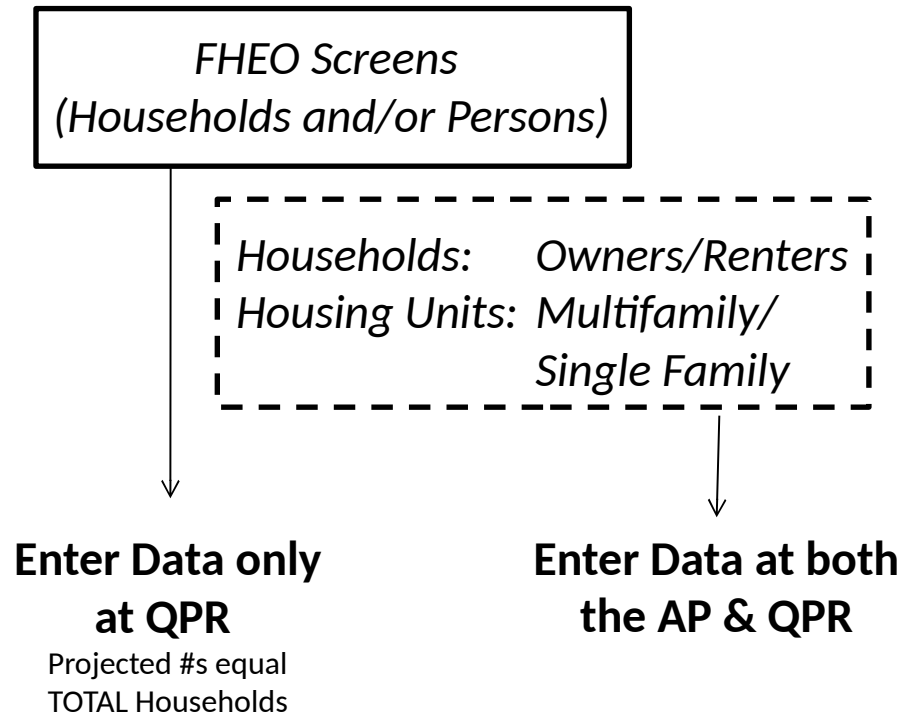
FHEO Screens
(Households and/or Persons)

Households: Owners/Renters
Housing Units: Multifamily/
Single Family

Enter Data only at QPR
Projected #s equal TOTAL Households

Enter Data at both the AP & QPR